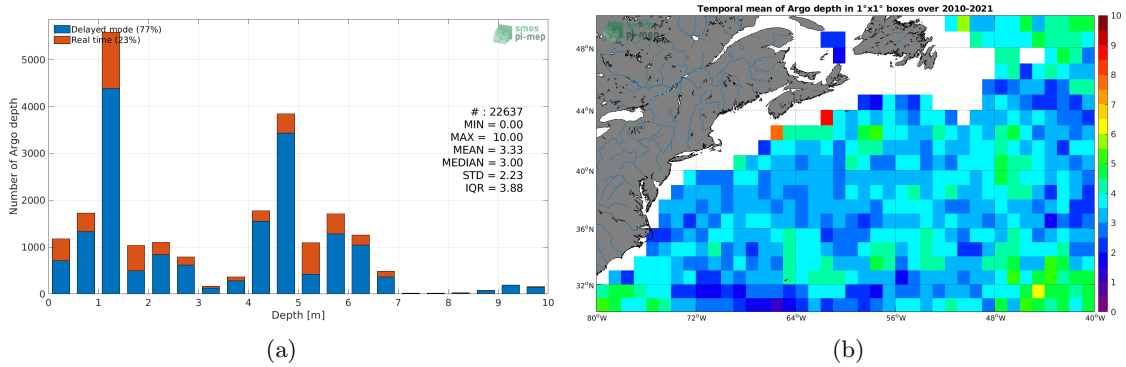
Delayed mode (77%)
Real time (23%)

smos pi-mep

Number of Argo depth

6000
5000
4000
3000
2000
1000
0

# : 22637
MIN = 0.00
MAX = 10.00
MEAN = 3.33
MEDIAN = 3.00
STD = 2.23
IQR = 3.88

0 1 2 3 4 5 6 7 8 9 10
Depth [m]

(a)

Temporal mean of Argo depth in 1°x1° boxes over 2010-2021

smos pi-mep

48°N
44°N
40°N
36°N
32°N

80°W 72°W 64°W 56°W 48°W 40°W

10
9
8
7
6
5
4
3
2
1
0

(b)